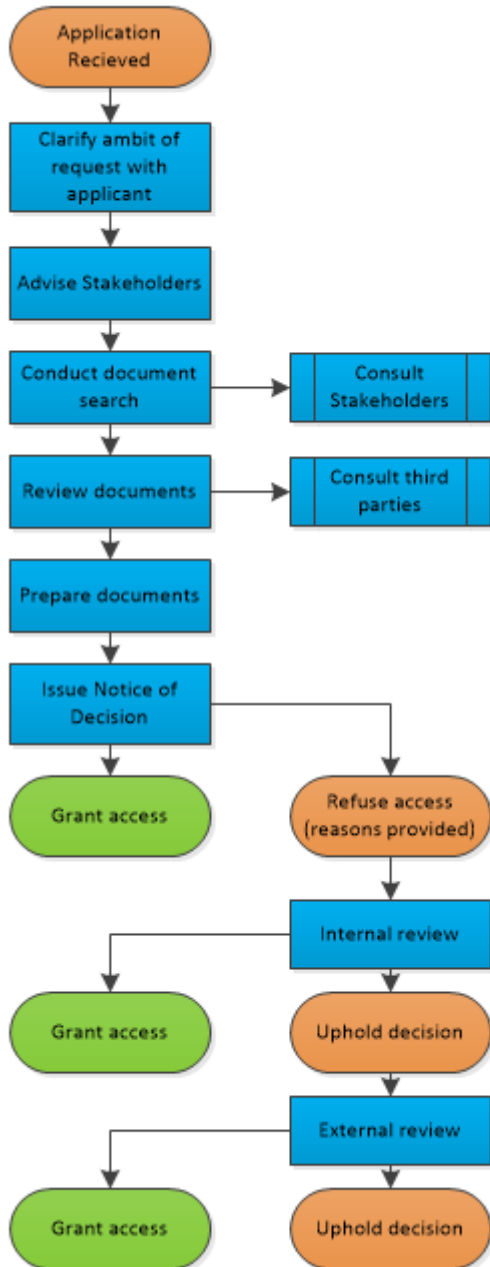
Application Recieved

Clarify ambit of request with applicant

Advise Stakeholders

Conduct document search

Consult Stakeholders

Review documents

Consult third parties

Prepare documents

Issue Notice of Decision

Grant access

Refuse access (reasons provided)

Internal review

Grant access

Uphold decision

External review

Grant access

Uphold decision